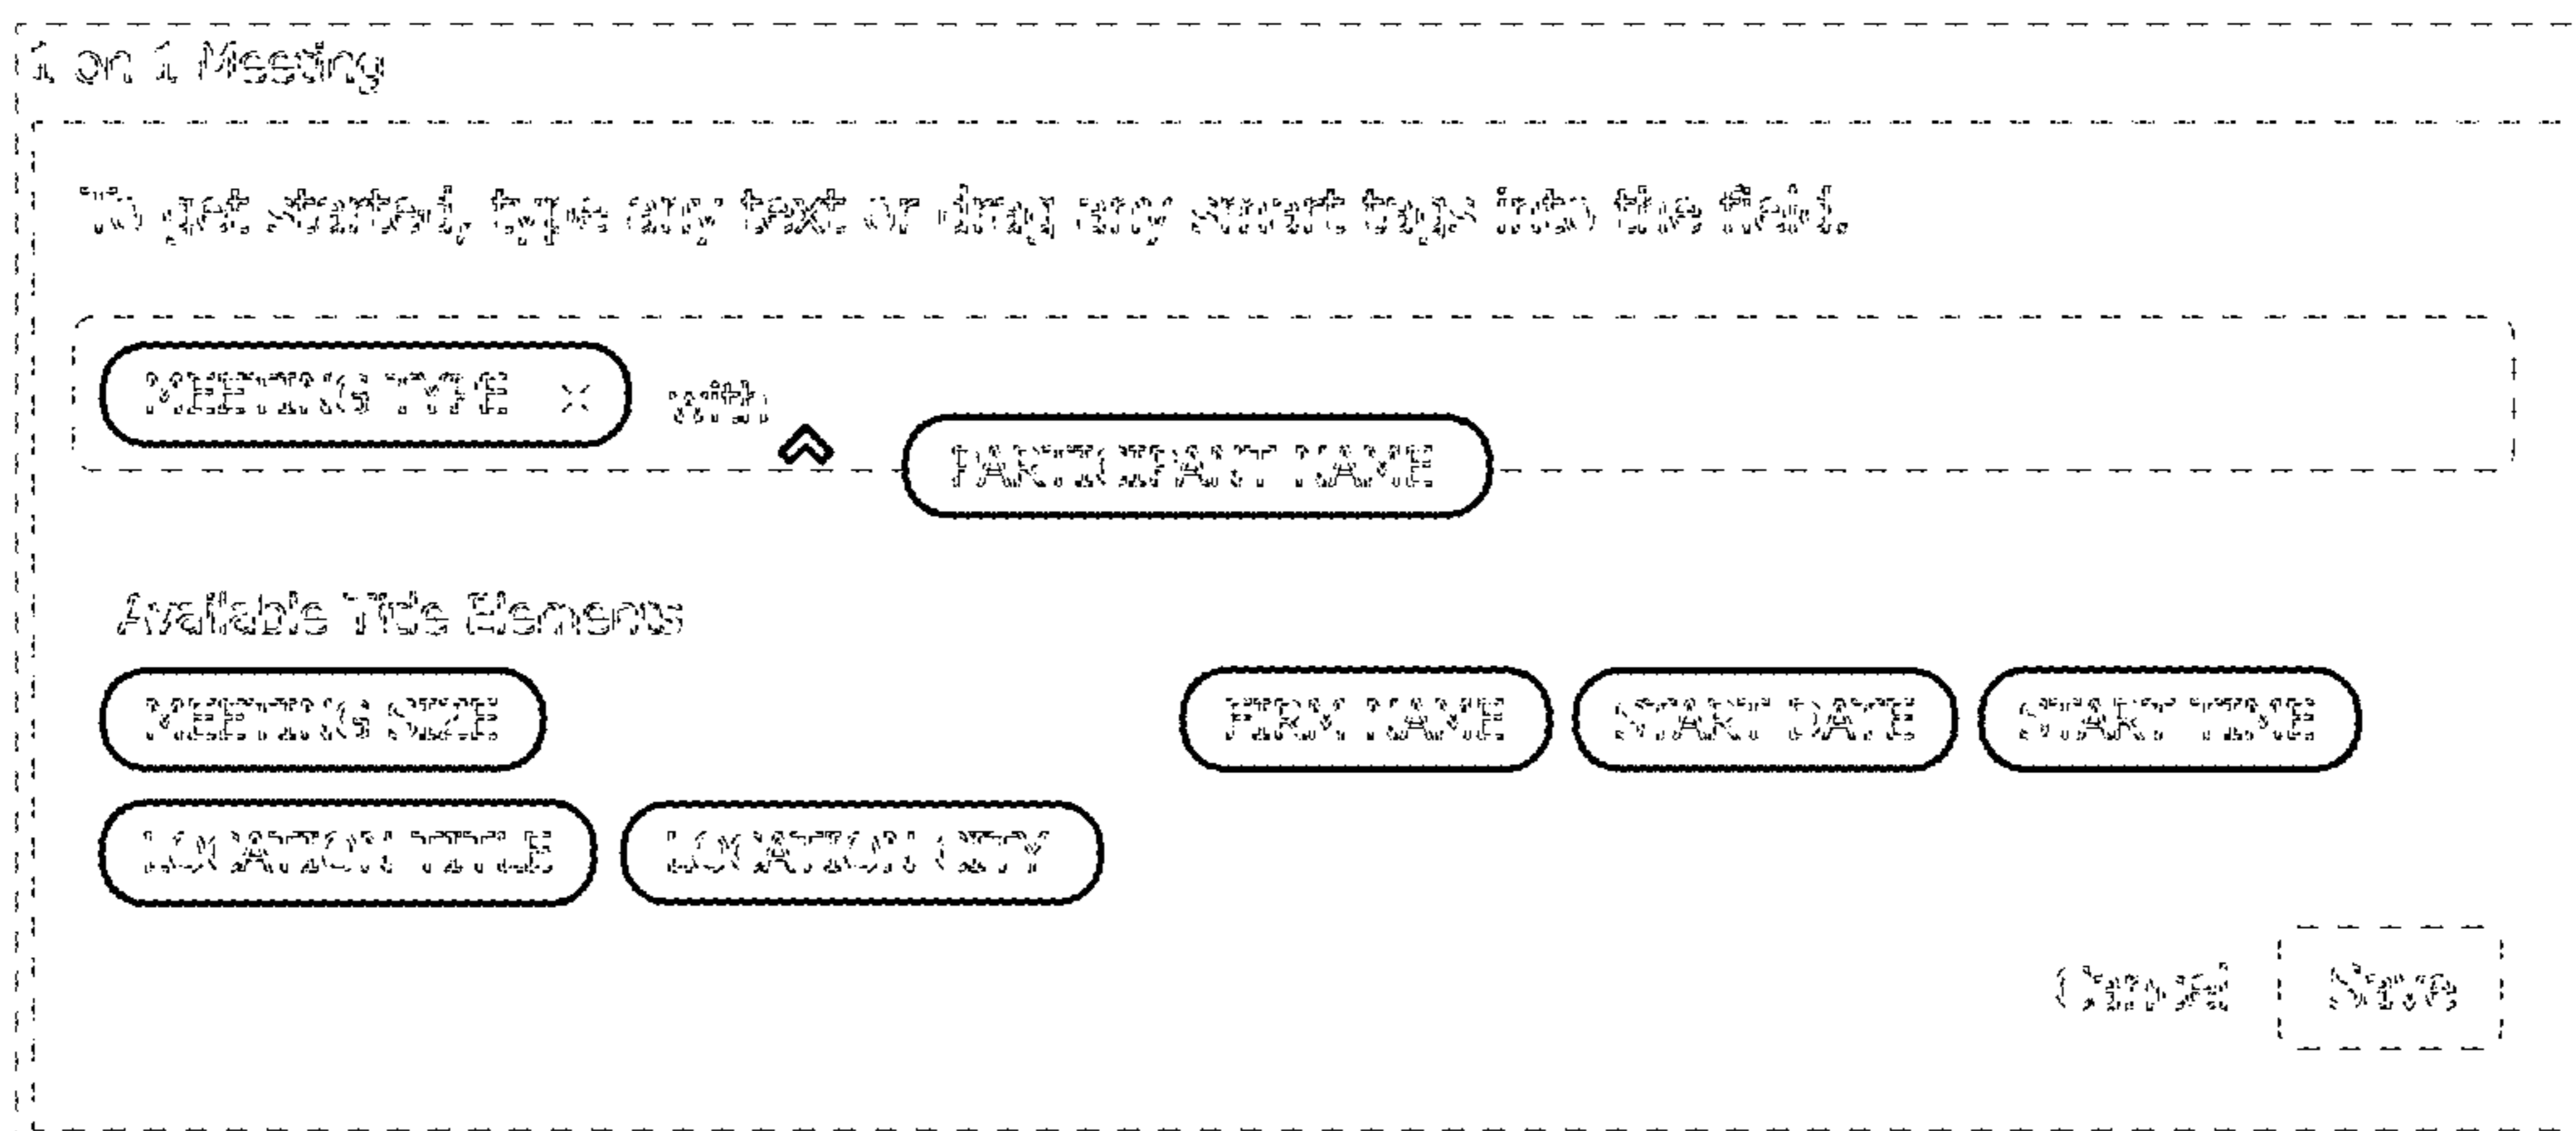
1 on 1 Meeting

To get started, type any text or drag any smart tags into the field.

MEETING TYPE ×

with

PARTICIPANT NAME

Available Title Elements

MEETING SIZE

FIRM NAME

START DATE

START TIME

LOCATION TITLE

LOCATION CITY

Cancel

Save